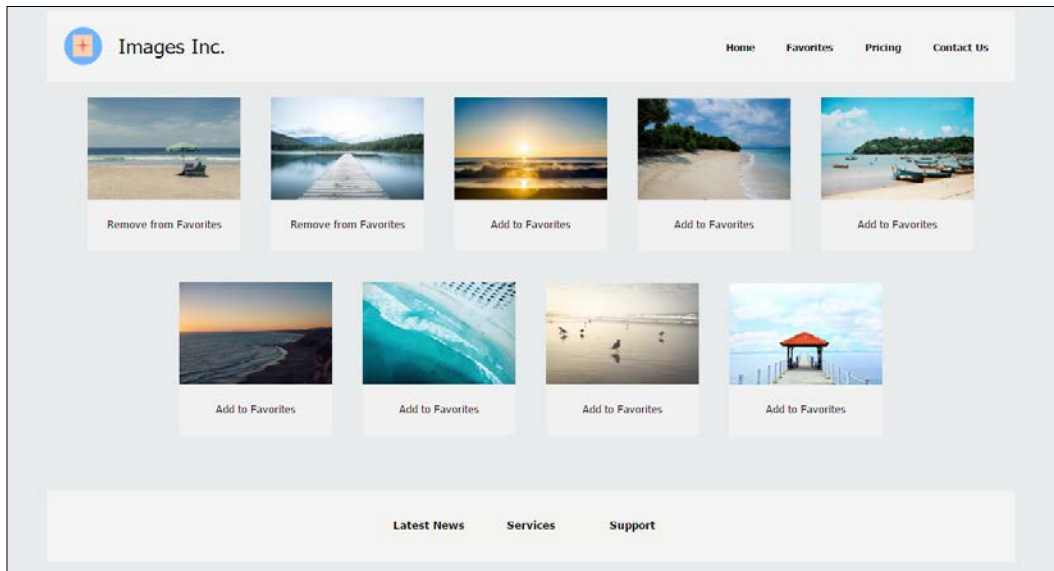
Images Inc.

Home Favorites Pricing Contact Us

Remove from Favorites

Remove from Favorites

Add to Favorites

Add to Favorites

Add to Favorites

Add to Favorites

Add to Favorites

Add to Favorites

Add to Favorites

Latest News Services Support